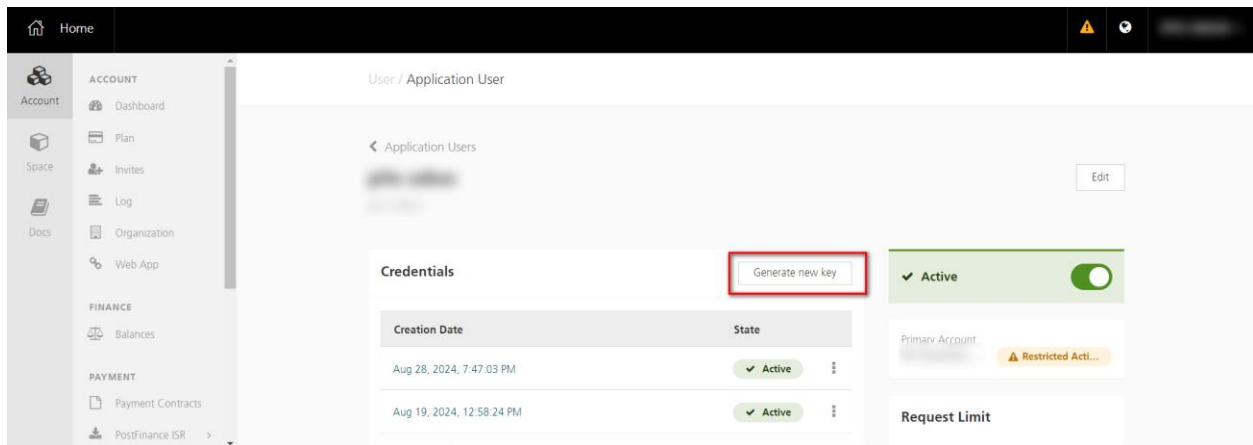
Home

Account
Space
Docs

ACCOUNT
Dashboard
Plan
Invites
Log
Organization
Web App

FINANCE
Balances

PAYMENT
Payment Contracts
PostFinance ISR >

User / Application User

< Application Users
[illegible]
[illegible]

Edit

Credentials
Generate new key

| Creation Date | State |
|---|---|
| Aug 28, 2024, 7:47:03 PM | ✓ Active |
| Aug 19, 2024, 12:58:24 PM | ✓ Active |

✓ Active

Primary Account
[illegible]
Restricted Acti...

Request Limit